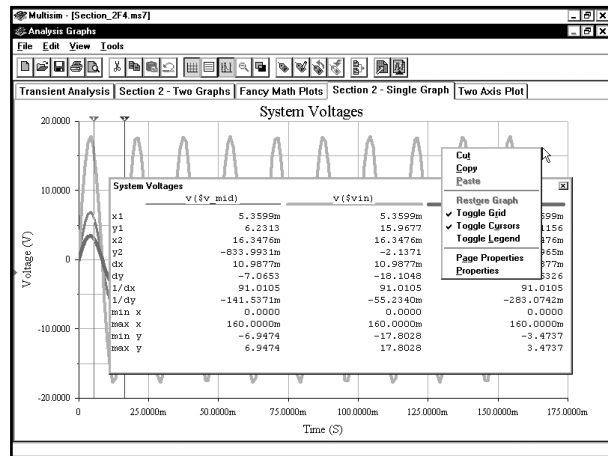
Multisim - [Section_2F4.ms7]
Analysis Graphs
File Edit View Tools

Transient Analysis | Section 2 - Two Graphs | Fancy Math Plots | Section 2 - Single Graph | Two Axis Plot

System Voltages

20.0000
10.0000
0
-10.0000
-20.0000

Voltage (V)

0 25.0000m 50.0000m 75.0000m 100.0000m 125.0000m 150.0000m 175.0000m

Time (S)

System Voltages

| | v($v_mid) | v($vin) | |
|---|---|---|---|
| x1 | 5.3599m | 5.3599m | 599m |
| y1 | 6.2313 | 15.9677 | 1156 |
| x2 | 16.3476m | 16.3476m | 476m |
| y2 | -833.9931m | -2.1371 | 965m |
| dx | 10.9877m | 10.9877m | 877m |
| dy | -7.0653 | -18.1048 | 5326 |
| 1/dx | 91.0105 | 91.0105 | 91.0105 |
| 1/dy | -141.5371m | -55.2340m | -283.0742m |
| min x | 0.0000 | 0.0000 | 0.0000 |
| max x | 160.0000m | 160.0000m | 160.0000m |
| min y | -6.9474 | -17.8028 | -3.4737 |
| max y | 6.9474 | 17.8028 | 3.4737 |

Cut
Copy
Paste
Restore Graph
✓ Toggle Grid
✓ Toggle Cursors
Toggle Legend
Page Properties
Properties